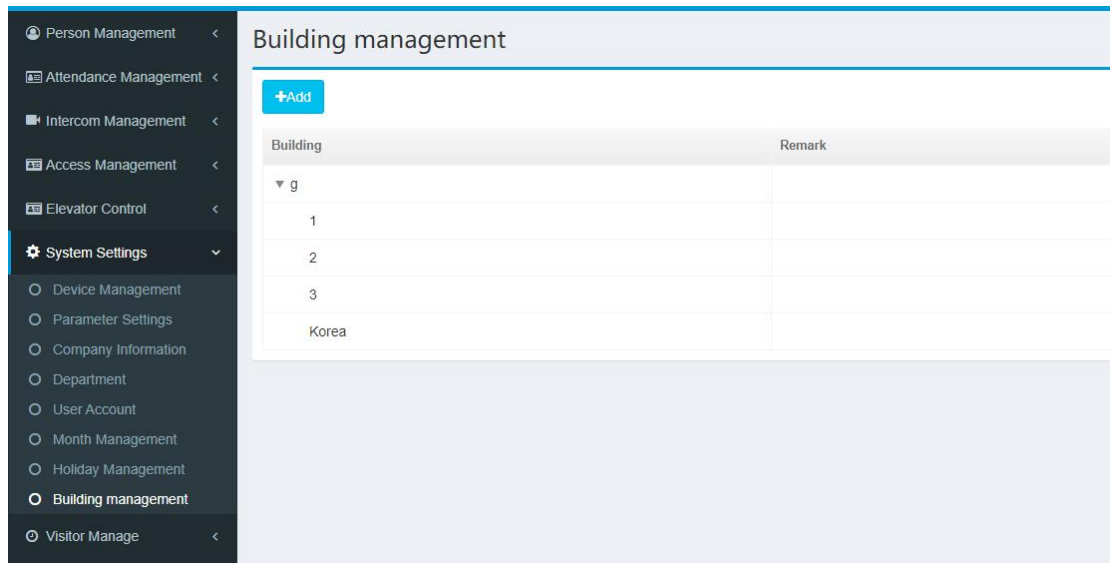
Person Management <
Attendance Management <
Intercom Management <
Access Management <
Elevator Control <
System Settings
Device Management
Parameter Settings
Company Information
Department
User Account
Month Management
Holiday Management
Building management
Visitor Manage <

Building management

+Add

| Building | Remark |
|---|---|
| ▼ g | |
| 1 | |
| 2 | |
| 3 | |
| Korea | |